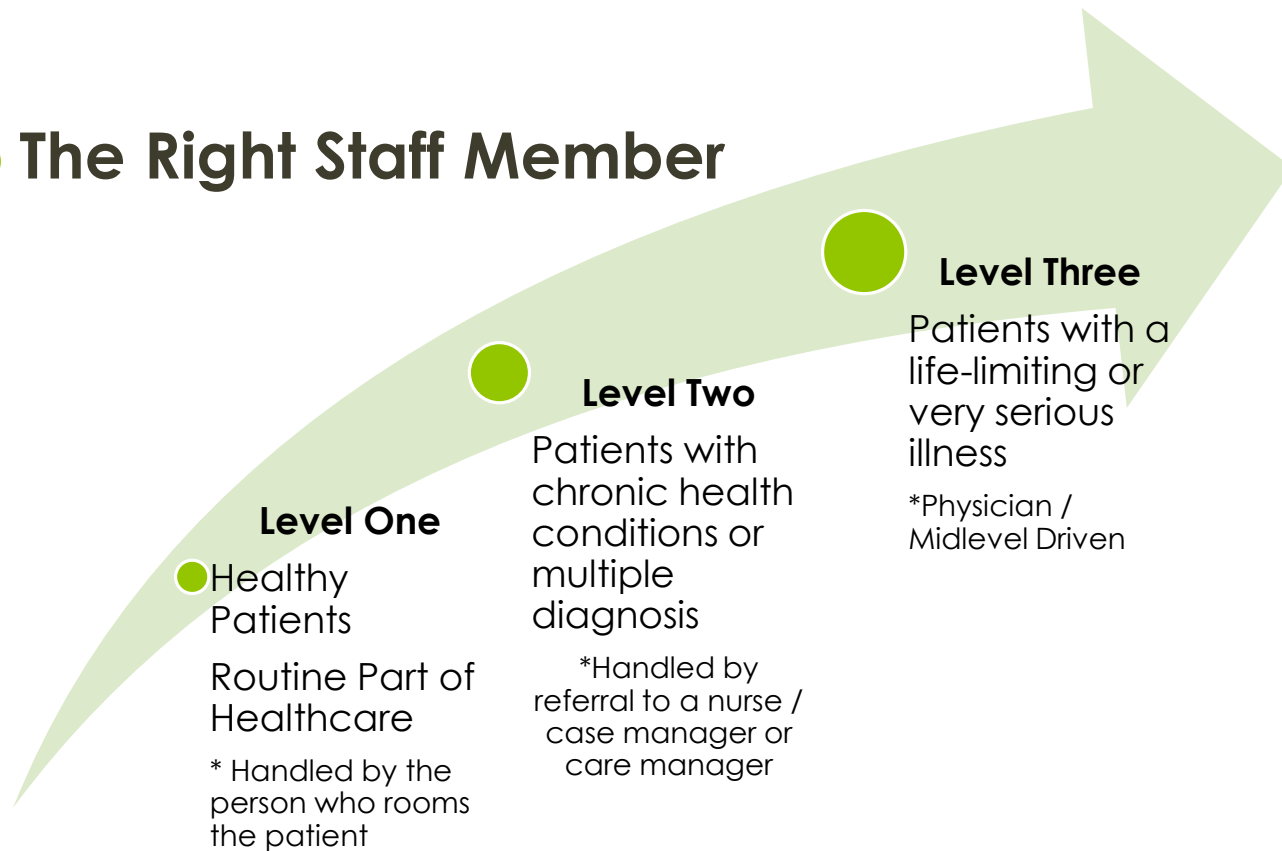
The Right Staff Member

Level One

Healthy Patients

Routine Part of Healthcare

* Handled by the person who rooms the patient

Level Two

Patients with chronic health conditions or multiple diagnosis

*Handled by referral to a nurse / case manager or care manager

Level Three

Patients with a life-limiting or very serious illness

*Physician / Midlevel Driven